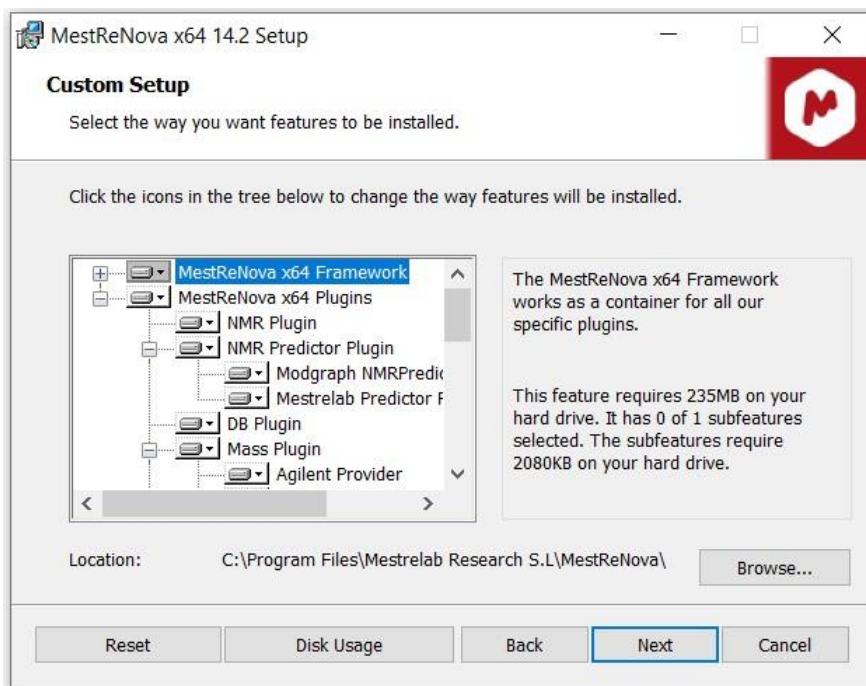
MestReNova x64 14.2 Setup

Custom Setup

Select the way you want features to be installed.

Click the icons in the tree below to change the way features will be installed.

MestReNova x64 Framework
MestReNova x64 Plugins
NMR Plugin
NMR Predictor Plugin
Modgraph NMRPredic
Mestrelab Predictor F
DB Plugin
Mass Plugin
Agilent Provider

The MestReNova x64 Framework works as a container for all our specific plugins.

This feature requires 235MB on your hard drive. It has 0 of 1 subfeatures selected. The subfeatures require 2080KB on your hard drive.

Location: C:\Program Files\Mestrelab Research S.L\MestReNova\

Browse...

Reset

Disk Usage

Back

Next

Cancel